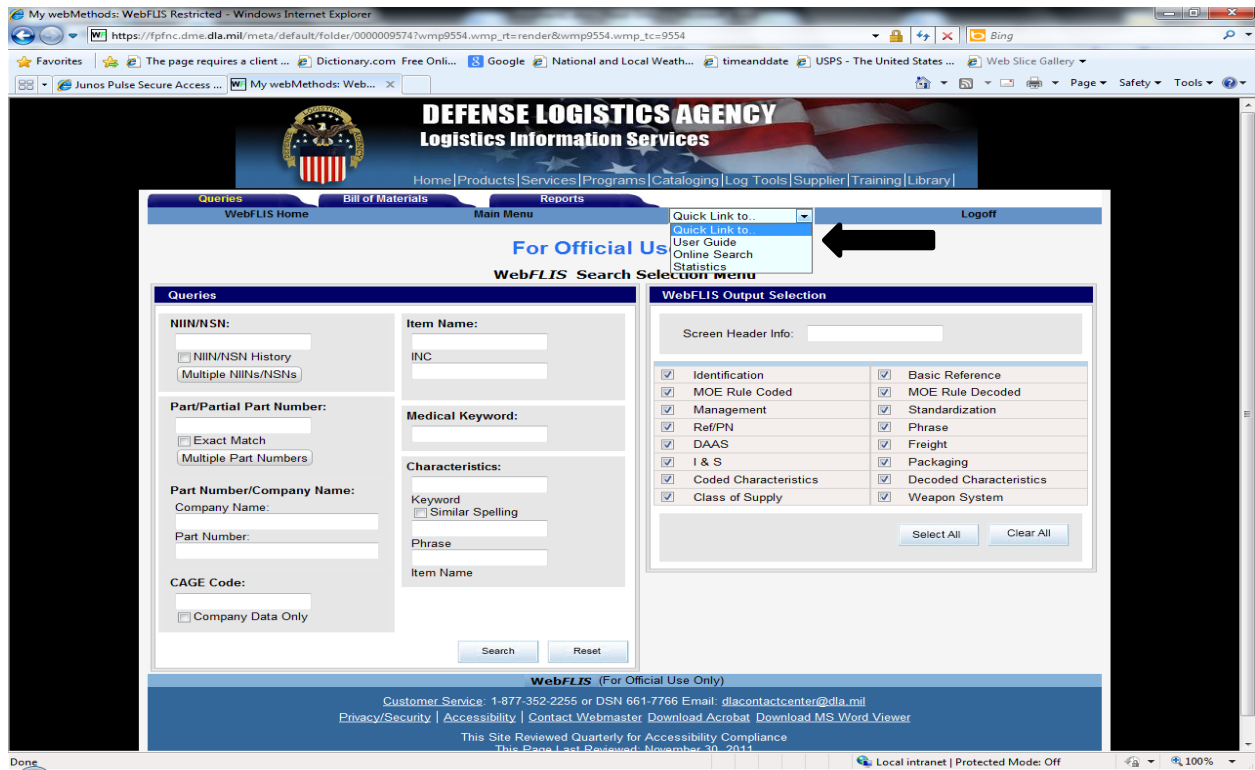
My webMethods: WebFLIS Restricted - Windows Internet Explorer

https://fpfnc.dme.dla.mil/meta/default/folder/0000009574?wmp9554.wmp_rt=render&wmp9554.wmp_tc=9554

Bing

Favorites | The page requires a client ... | Dictionary.com Free Onli... | Google | National and Local Weath... | timeanddate | USPS - The United States ... | Web Slice Gallery

Junos Pulse Secure Access ... | My webMethods: Web... ×

Page ▾ Safety ▾ Tools ▾

DEFENSE LOGISTICS AGENCY
Logistics Information Services

Home | Products | Services | Programs | Cataloging | Log Tools | Supplier | Training | Library |

Queries | Bill of Materials | Reports

WebFLIS Home | Main Menu | Quick Link to.. | Logoff

Quick Link to..
User Guide
Online Search
Statistics

For Official Us

WebFLIS Search Selection Menu

Queries

NIIN/NSN:
NIIN/NSN History
Multiple NIINs/NSNs

Part/Partial Part Number:
Exact Match
Multiple Part Numbers

Part Number/Company Name:
Company Name:
Part Number:

CAGE Code:
Company Data Only

Item Name:
INC

Medical Keyword:

Characteristics:
Keyword
Similar Spelling
Phrase
Item Name

Search | Reset

WebFLIS Output Selection

Screen Header Info:

| Identification | Basic Reference |
|---|---|
| MOE Rule Coded | MOE Rule Decoded |
| Management | Standardization |
| Ref/PN | Phrase |
| DAAS | Freight |
| I & S | Packaging |
| Coded Characteristics | Decoded Characteristics |
| Class of Supply | Weapon System |

Select All | Clear All

WebFLIS (For Official Use Only)

Customer Service: 1-877-352-2255 or DSN 661-7766 Email: dlacontactcenter@dla.mil
Privacy/Security | Accessibility | Contact Webmaster | Download Acrobat | Download MS Word Viewer

This Site Reviewed Quarterly for Accessibility Compliance
This Page Last Reviewed: November 30, 2011

Done | Local intranet | Protected Mode: Off | 100%